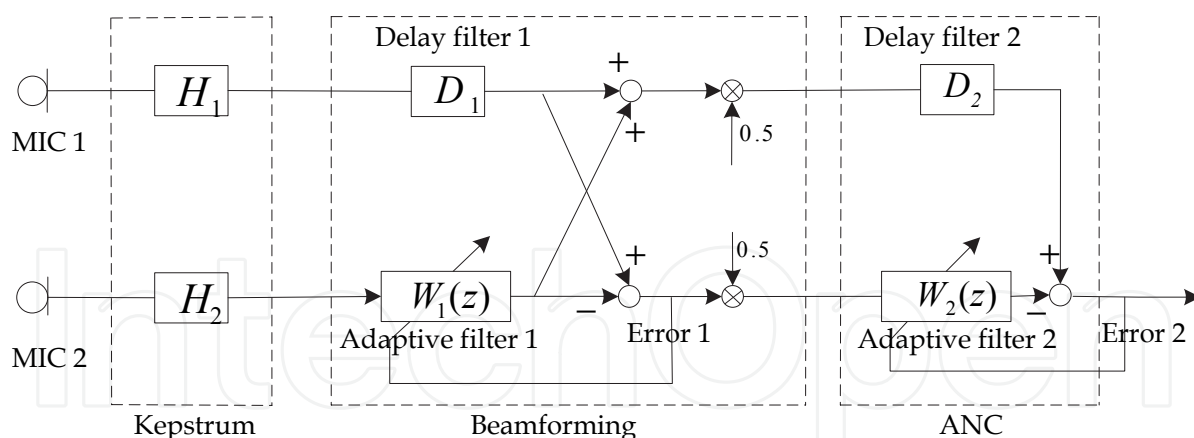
Delay filter 1

Delay filter 2

$H_1$

$D_1$

$D_2$

MIC 1

+

+

0.5

$H_2$

$W_1(z)$

+

0.5

$W_2(z)$

+

MIC 2

Adaptive filter 1

–

Error 1

Adaptive filter 2

–

Error 2

Kepstrum

Beamforming

ANC